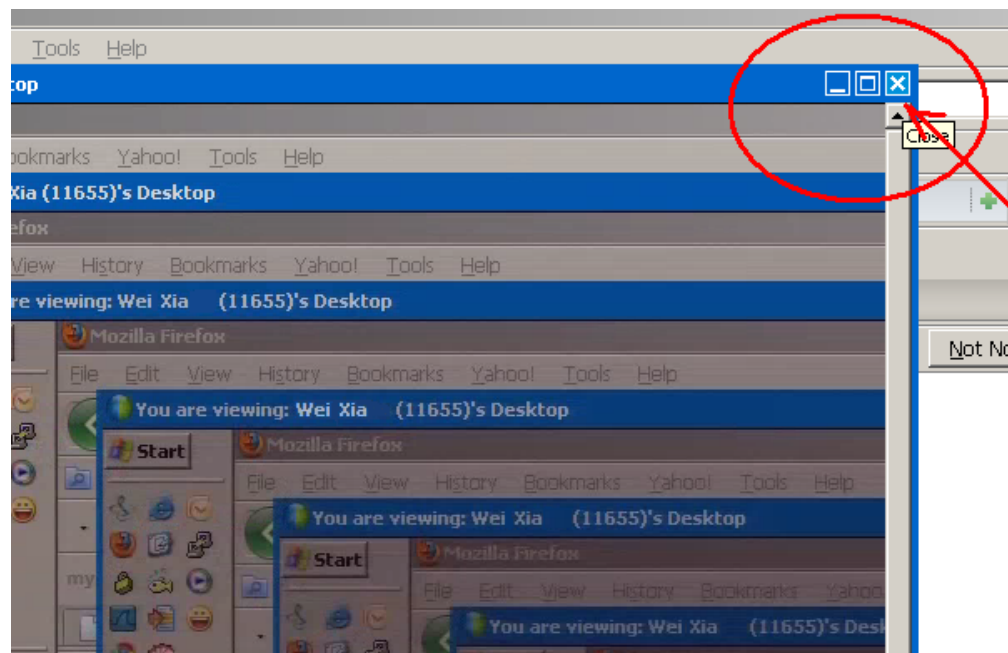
Tools Help

top

Close

ookmarks Yahoo! Tools Help

Xia (11655)'s Desktop

efox

View History Bookmarks Yahoo! Tools Help

re viewing: Wei Xia (11655)'s Desktop

Mozilla Firefox

File Edit View History Bookmarks Yahoo! Tools Help

You are viewing: Wei Xia (11655)'s Desktop

Start

Mozilla Firefox

File Edit View History Bookmarks Yahoo! Tools Help

You are viewing: Wei Xia (11655)'s Desktop

Start

Mozilla Firefox

File Edit View History Bookmarks Yahoo

You are viewing: Wei Xia (11655)'s Desk

my

Not No